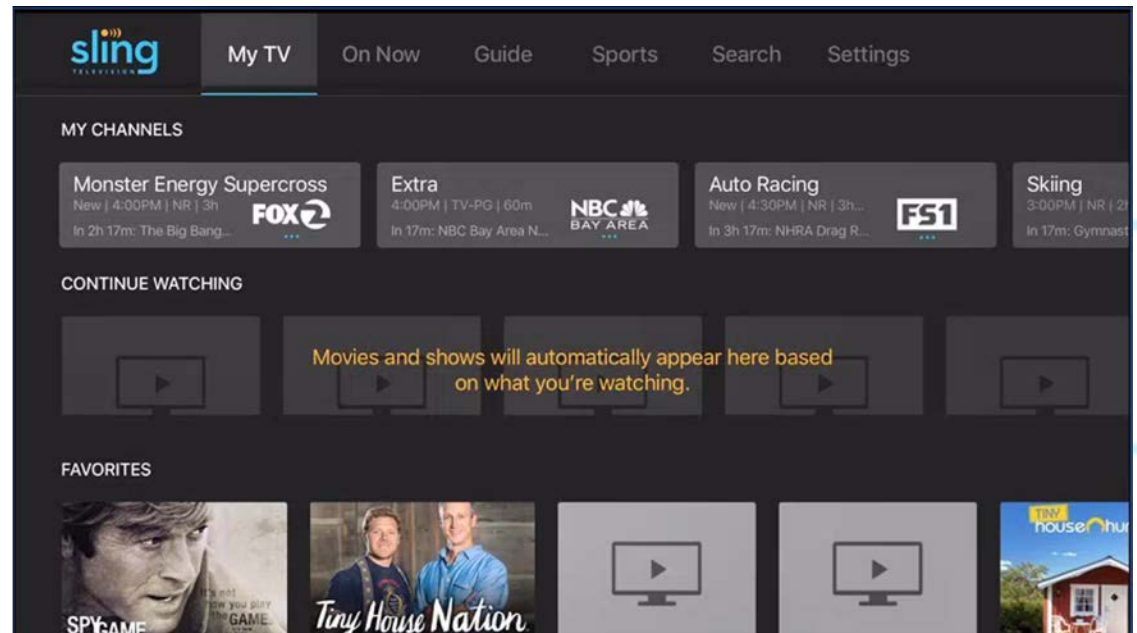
sling TELEVISION

My TV On Now Guide Sports Search Settings

MY CHANNELS

Monster Energy Supercross
New | 4:00PM | NR | 3h
In 2h 17m: The Big Bang...
FOX

Extra
4:00PM | TV-PG | 60m
In 17m: NBC Bay Area N...
NBC BAY AREA

Auto Racing
New | 4:30PM | NR | 3h...
In 3h 17m: NHRA Drag R...
FS1

Skiing
3:00PM | NR | 2
In 17m: Gymnast

CONTINUE WATCHING

Movies and shows will automatically appear here based on what you're watching.

FAVORITES

SPY GAME
It's not how you play the GAME.

Tiny House Nation

TINY house hu